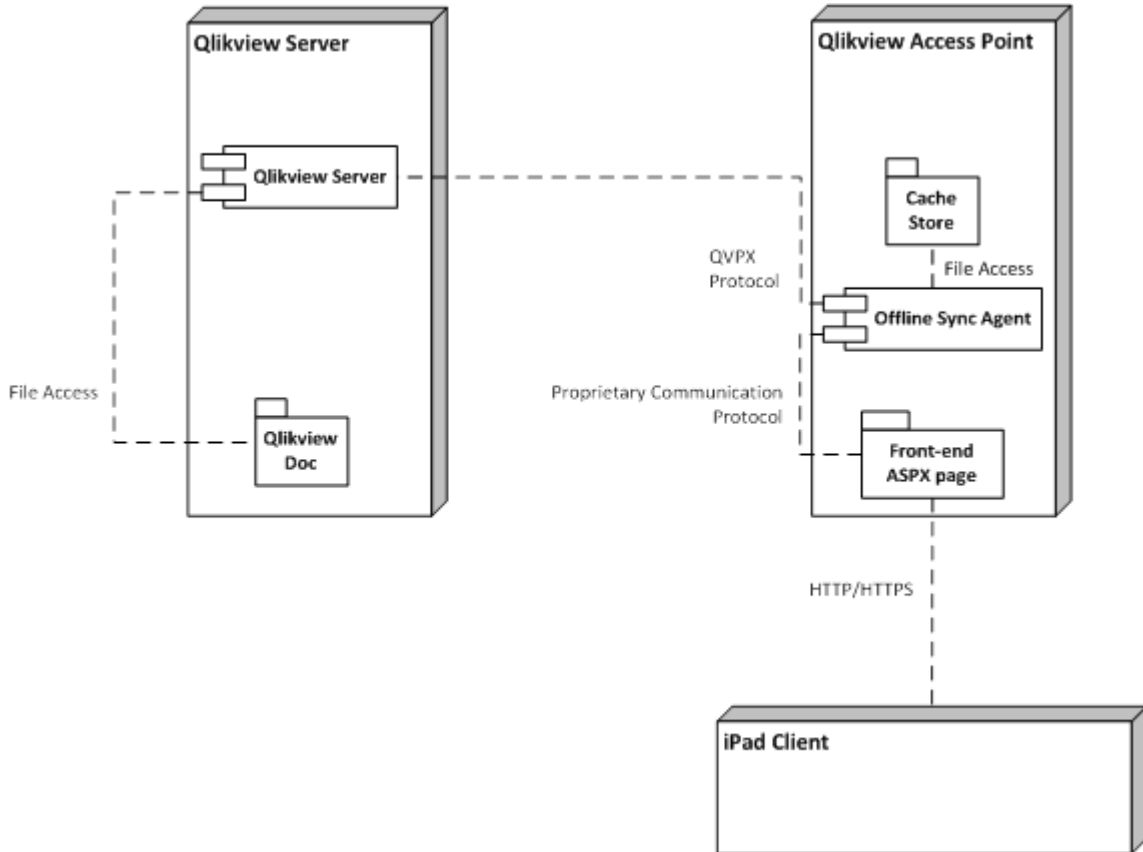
Qlikview Server

Qlikview Access Point

Qlikview Server

Cache Store

QVPX Protocol

File Access

Offline Sync Agent

File Access

Proprietary Communication Protocol

Qlikview Doc

Front-end ASPX page

HTTP/HTTPS

iPad Client